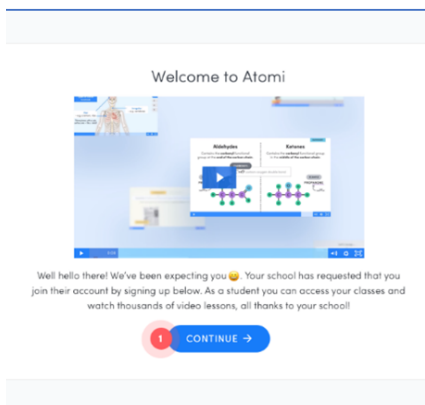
Welcome to Atomi

Aldehydes

Ketones

Well hello there! We've been expecting you 😀. Your school has requested that you join their account by signing up below. As a student you can access your classes and watch thousands of video lessons, all thanks to your school!

1

CONTINUE →